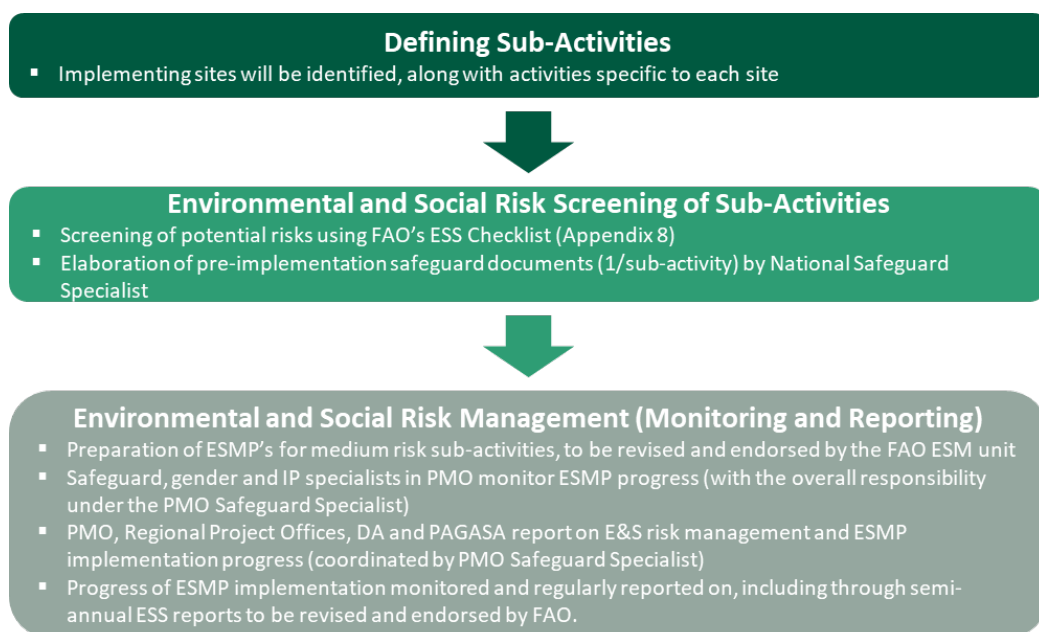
Defining Sub-Activities

- Implementing sites will be identified, along with activities specific to each site

Environmental and Social Risk Screening of Sub-Activities

- Screening of potential risks using FAO's ESS Checklist (Appendix 8)
- Elaboration of pre-implementation safeguard documents (1/sub-activity) by National Safeguard Specialist

Environmental and Social Risk Management (Monitoring and Reporting)

- Preparation of ESMP's for medium risk sub-activities, to be revised and endorsed by the FAO ESM unit
- Safeguard, gender and IP specialists in PMO monitor ESMP progress (with the overall responsibility under the PMO Safeguard Specialist)
- PMO, Regional Project Offices, DA and PAGASA report on E&S risk management and ESMP implementation progress (coordinated by PMO Safeguard Specialist)
- Progress of ESMP implementation monitored and regularly reported on, including through semi-annual ESS reports to be revised and endorsed by FAO.